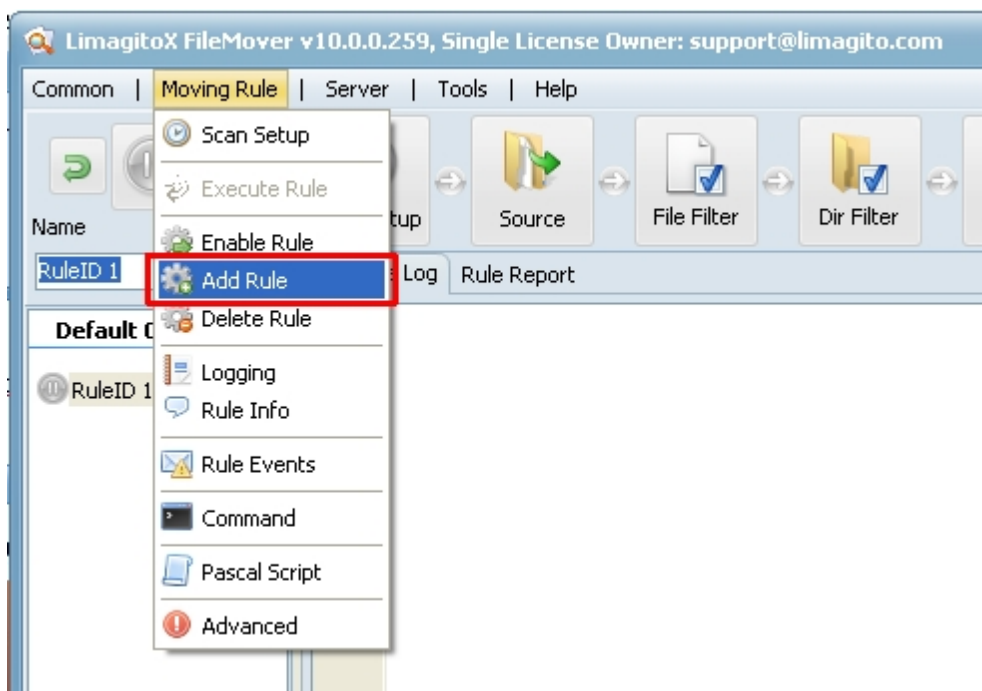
LimagitoX FileMover v10.0.0.259, Single License Owner: support@limagito.com

Common | Moving Rule | Server | Tools | Help

Scan Setup
Execute Rule
Enable Rule
Add Rule
Delete Rule
Logging
Rule Info
Rule Events
Command
Pascal Script
Advanced

Name
RuleID 1
tup
Source
File Filter
Dir Filter
Log
Rule Report
Default G
RuleID 1